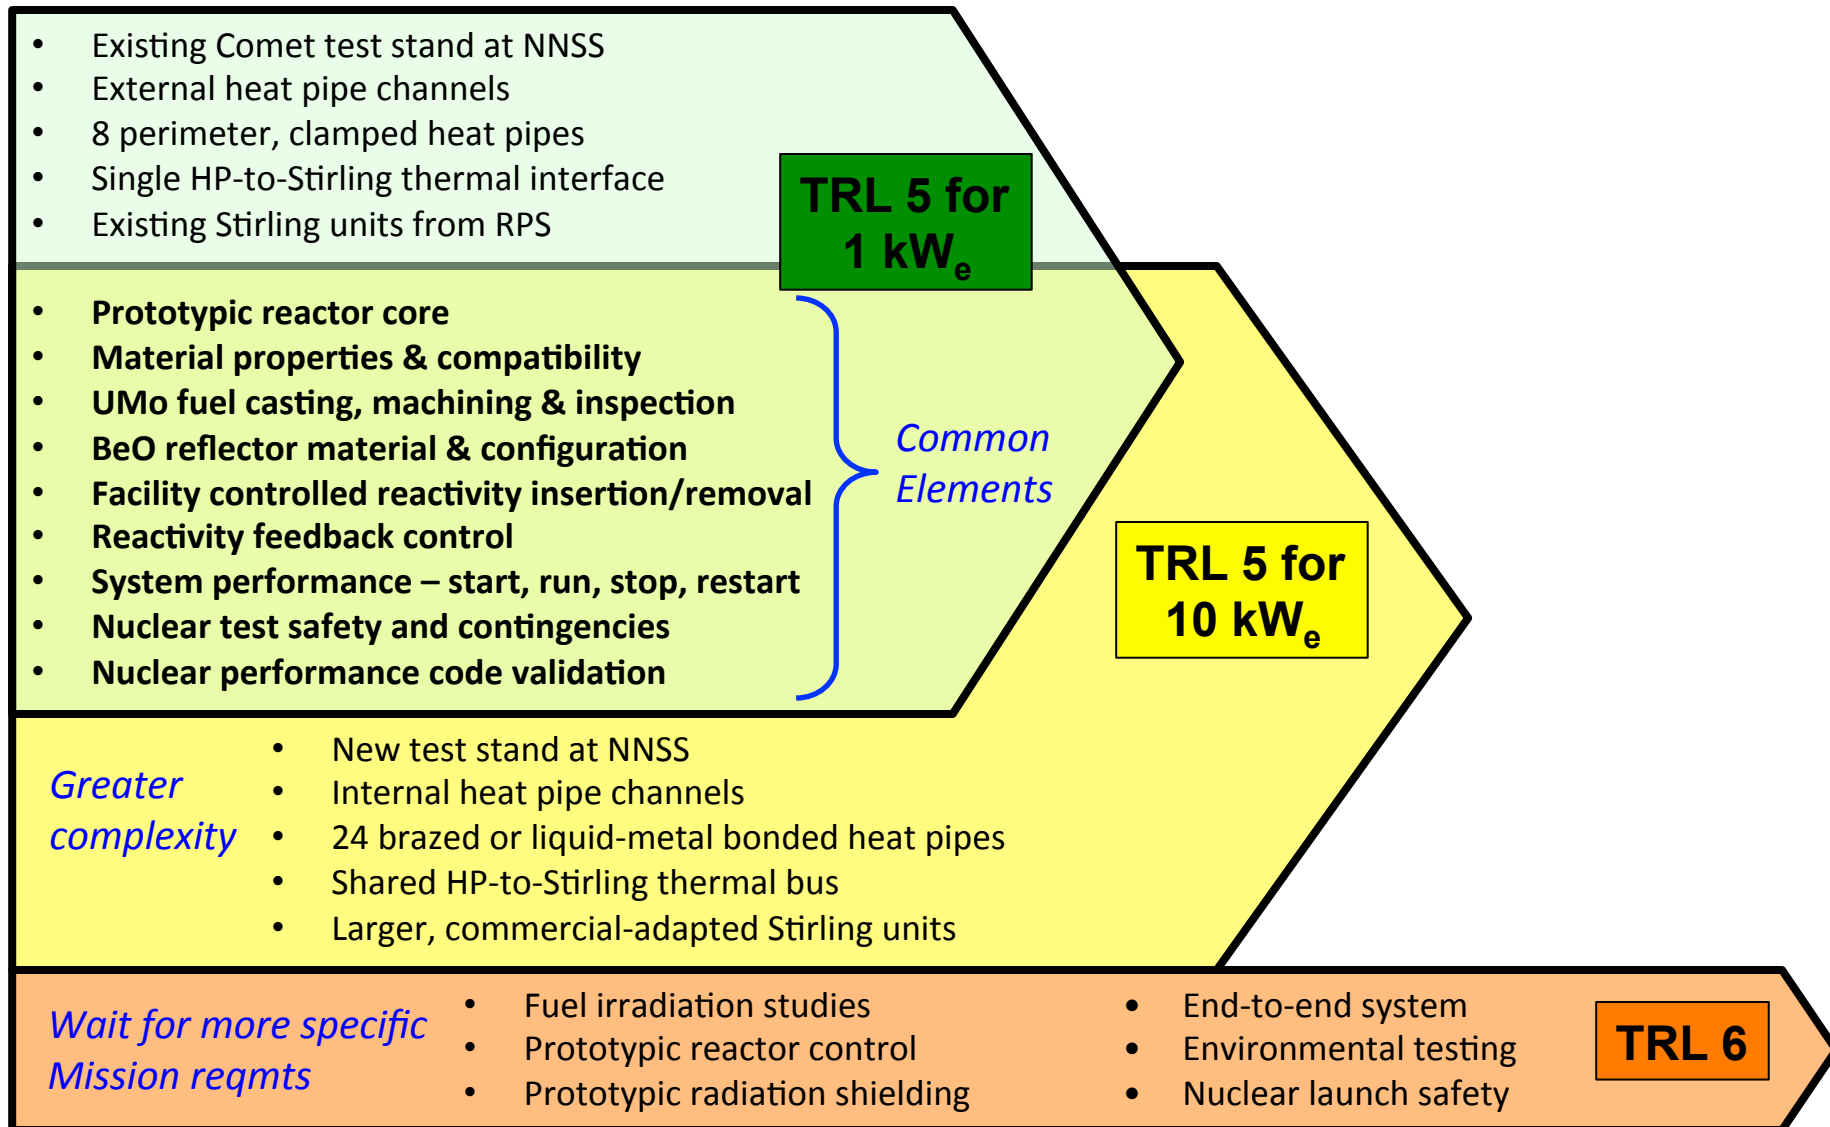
- Existing Comet test stand at NNSS
- External heat pipe channels
- 8 perimeter, clamped heat pipes
- Single HP-to-Stirling thermal interface
- Existing Stirling units from RPS

TRL 5 for 1 kW$_e$

- Prototypic reactor core
- Material properties & compatibility
- UMo fuel casting, machining & inspection
- BeO reflector material & configuration
- Facility controlled reactivity insertion/removal
- Reactivity feedback control
- System performance – start, run, stop, restart
- Nuclear test safety and contingencies
- Nuclear performance code validation

Common Elements

TRL 5 for 10 kW$_e$

Greater complexity

- New test stand at NNSS
- Internal heat pipe channels
- 24 brazed or liquid-metal bonded heat pipes
- Shared HP-to-Stirling thermal bus
- Larger, commercial-adapted Stirling units

Wait for more specific Mission reqmts

- Fuel irradiation studies
- Prototypic reactor control
- Prototypic radiation shielding

- End-to-end system
- Environmental testing
- Nuclear launch safety

TRL 6